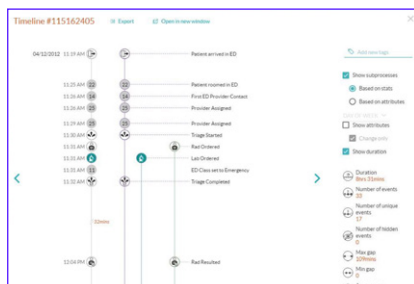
Timeline #115162405
Export
Open in new window

04/12/2012 11:19 AM
Patient arrived in ED
11:19 AM 22
Patient roomed in ED
11:26 AM 25
First ED Provider Contact
11:26 AM 25
Provider Assigned
11:26 AM 25
Provider Assigned
11:30 AM
Triage Started
11:31 AM
Rad Ordered
11:31 AM
Lab Ordered
11:31 AM 13
ED Class set to Emergency
11:32 AM
Triage Completed
10mins
12:04 PM
Rad Resulted

Add new tags
Show subprocesses
Based on stats
Based on attributes
Show attributes
Change attrs
Show duration
Duration
8hrs 31mins
Number of events
28
Number of unique events
17
Number of hidden events
0
Max gap
109mins
Min gap